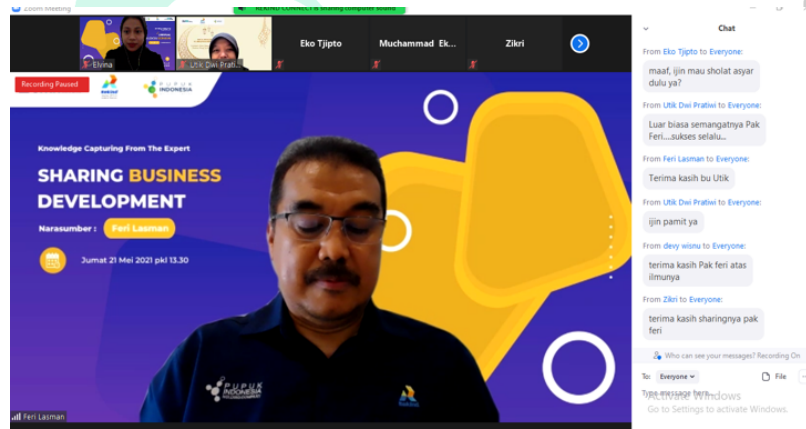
Zoom Meeting

REKIND CONNECT is sharing computer sound

Elvina

Utik Dwi Prati...

Eko Tjipto

Muchammad Ek...

Zikri

Recording Paused

PUPUK INDONESIA

Knowledge Capturing From The Expert

SHARING BUSINESS DEVELOPMENT

Narasumber : Feri Lasman

Jumat 21 Mei 2021 pkl 13.30

PUPUK INDONESIA

Feri Lasman

Chat

From Eko Tjipto to Everyone:

maaf, ijin mau sholat asyar dulu ya?

From Utik Dwi Pratiwi to Everyone:

Luar biasa semangatnya Pak Feri....sukses selalu...

From Feri Lasman to Everyone:

Terima kasih bu Utik

From Utik Dwi Pratiwi to Everyone:

ijin pamit ya

From devy wisnu to Everyone:

terima kasih Pak feri atas ilmunya

From Zikri to Everyone:

terima kasih sharingnya pak feri

Who can see your messages? Recording On

To: Everyone

File

Type message here...

Activate Windows

Go to Settings to activate Windows.